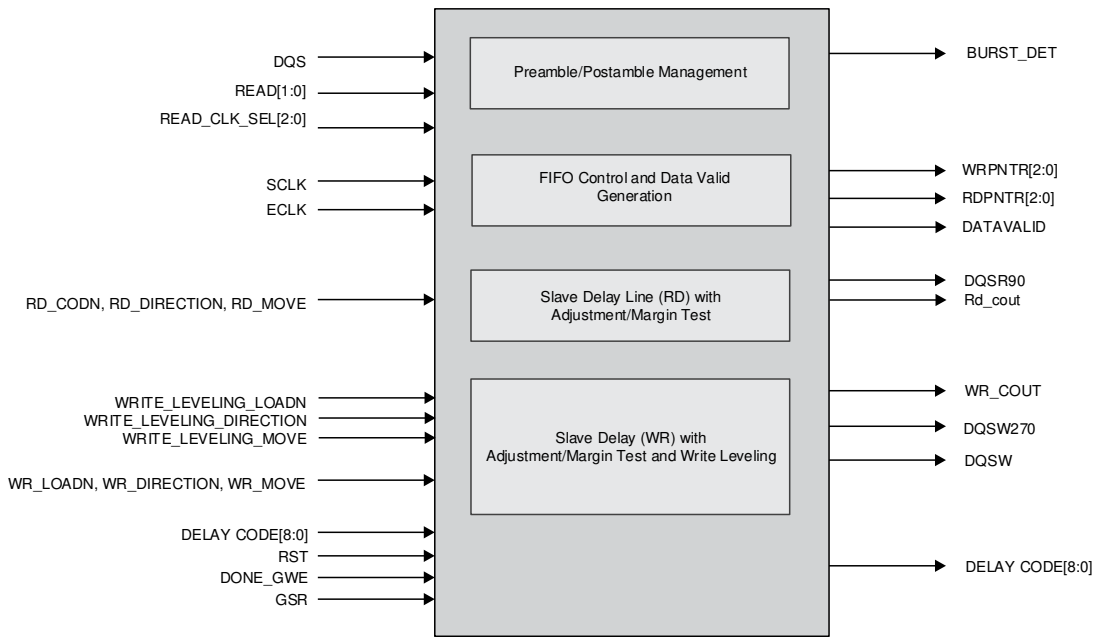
DQS
READ[1:0]
READ_CLK_SEL[2:0]
SCLK
ECLK
RD_CODN, RD_DIRECTION, RD_MOVE
WRITE_LEVELING_LOADN
WRITE_LEVELING_DIRECTION
WRITE_LEVELING_MOVE
WR_LOADN, WR_DIRECTION, WR_MOVE
DELAY CODE[8:0]
RST
DONE_GWE
GSR

Preamble/Postamble Management

FIFO Control and Data Valid Generation

Slave Delay Line (RD) with Adjustment/Margin Test

Slave Delay (WR) with Adjustment/Margin Test and Write Leveling

BURST_DET
WRPNTR[2:0]
RDPNTR[2:0]
DATAVALID
DQSR90
Rd_cout
WR_COUT
DQSW270
DQSW
DELAY CODE[8:0]